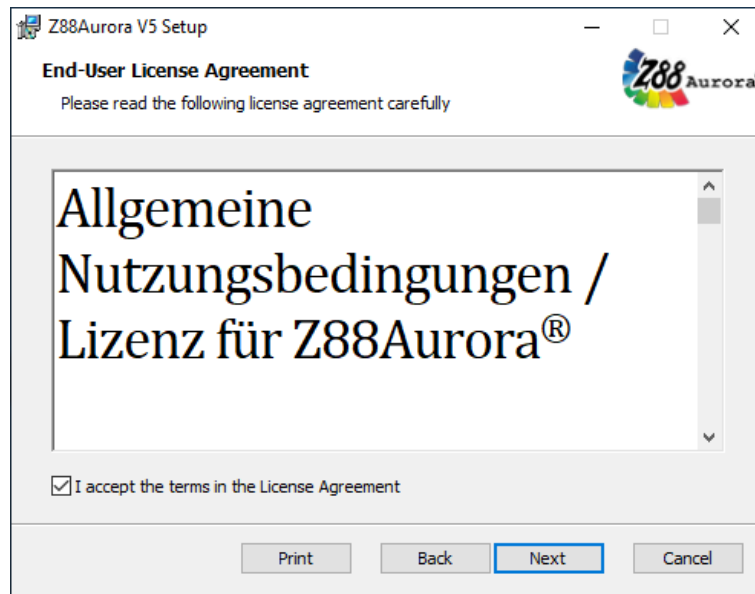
Z88Aurora V5 Setup

End-User License Agreement

Please read the following license agreement carefully

Z88 Aurora

Allgemeine Nutzungsbedingungen / Lizenz für Z88Aurora®

I accept the terms in the License Agreement

Print

Back

Next

Cancel